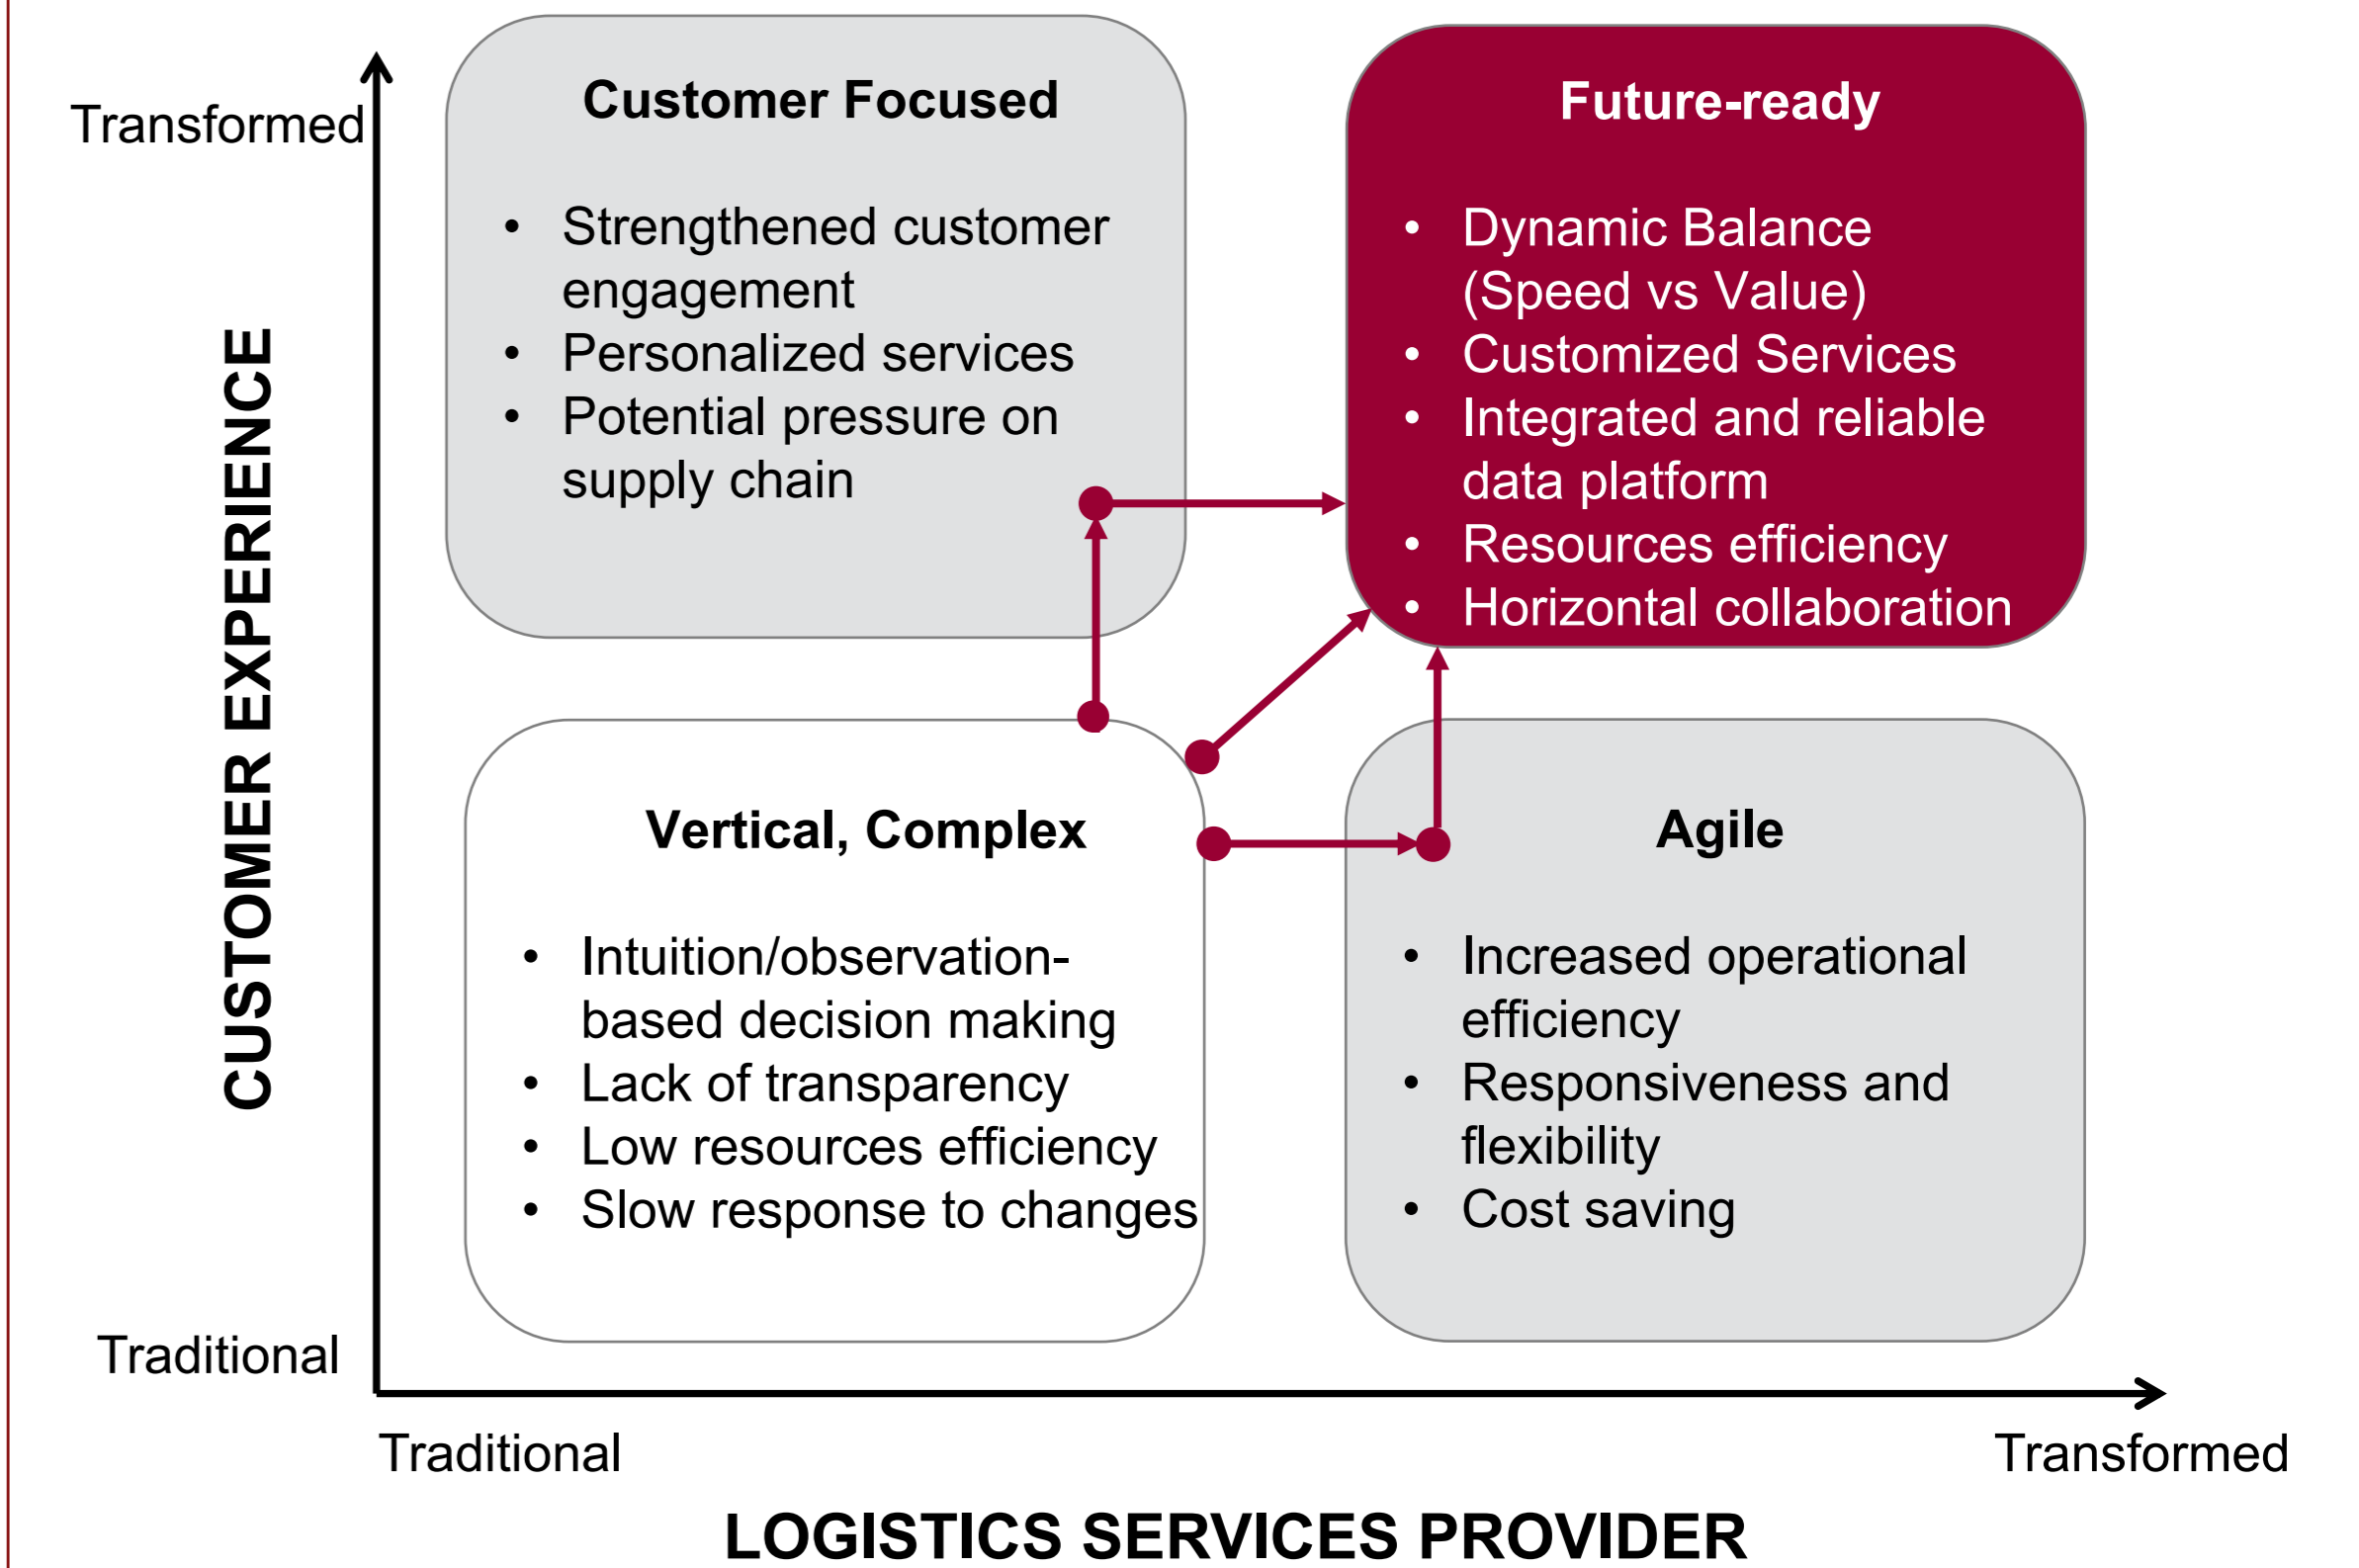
Transformed

CUSTOMER EXPERIENCE

Traditional

Customer Focused

- Strengthened customer engagement
- Personalized services
- Potential pressure on supply chain

Future-ready

- Dynamic Balance (Speed vs Value)
- Customized Services
- Integrated and reliable data platform
- Resources efficiency
- Horizontal collaboration

Vertical, Complex

- Intuition/observation-based decision making
- Lack of transparency
- Low resources efficiency
- Slow response to changes

Agile

- Increased operational efficiency
- Responsiveness and flexibility
- Cost saving

Traditional

Transformed

LOGISTICS SERVICES PROVIDER